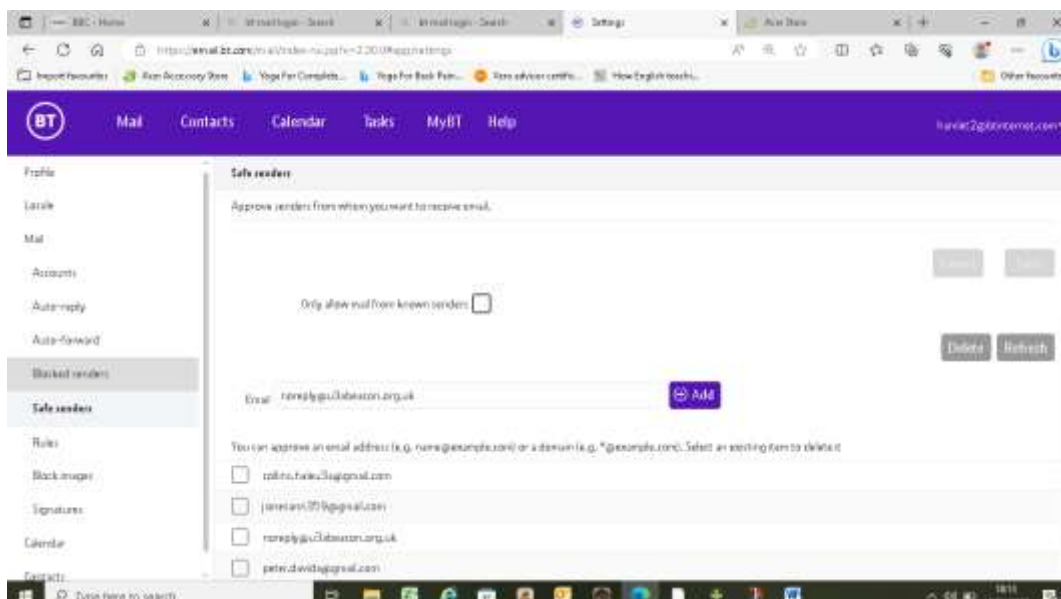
— BBC - Home | bt mail login - Search | bt mail login - Search | Settings | Acer Store

https://email.bt.com/mail/index-rui.jsp?v=2.20.0#app/settings

Import favourites | Acer Accessory Store | Yoga For Complete... | Yoga For Back Pain... | Acer advisor certific... | How English teachi... | Other favourites

BT Mail Contacts Calendar Tasks MyBT Help

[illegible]@btinternet.com

Profile
Locale
Mail
Accounts
Auto-reply
Auto-forward
Blocked senders
Safe senders
Rules
Block images
Signatures
Calendar
Contacts

Safe senders

Approve senders from whom you want to receive email.

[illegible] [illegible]

Only allow mail from known senders

Delete Refresh

Email noreply@u3abeacon.org.uk

Add

You can approve an email address (e.g. name@example.com) or a domain (e.g. *@example.com). Select an existing item to delete it

collins.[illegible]@gmail.com

janet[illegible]@gmail.com

noreply@u3abeacon.org.uk

peter.david@gmail.com

Type here to search